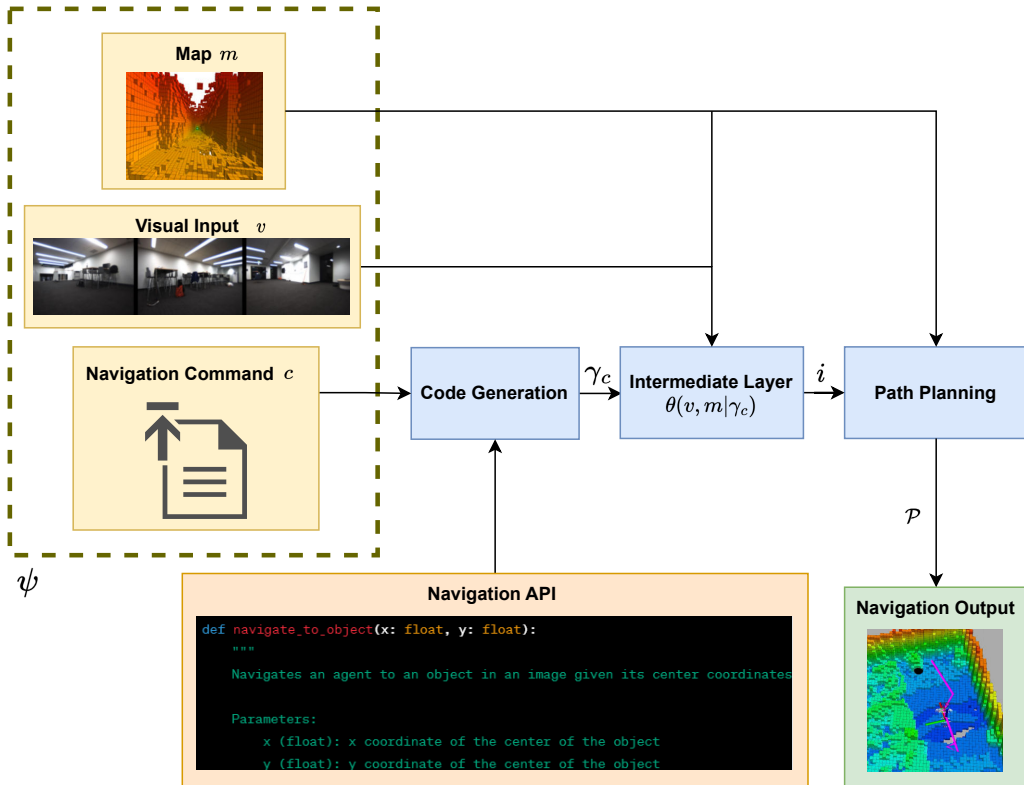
Map $m$

Visual Input $v$

Navigation Command $c$

$\psi$

Code Generation

$\gamma_c$

Intermediate Layer
$\theta(v, m|\gamma_c)$

$i$

Path Planning

$\mathcal{P}$

Navigation Output

Navigation API

def navigate_to_object(x: float, y: float):
    """
    Navigates an agent to an object in an image given its center coordinates

    Parameters:
        x (float): x coordinate of the center of the object
        y (float): y coordinate of the center of the object